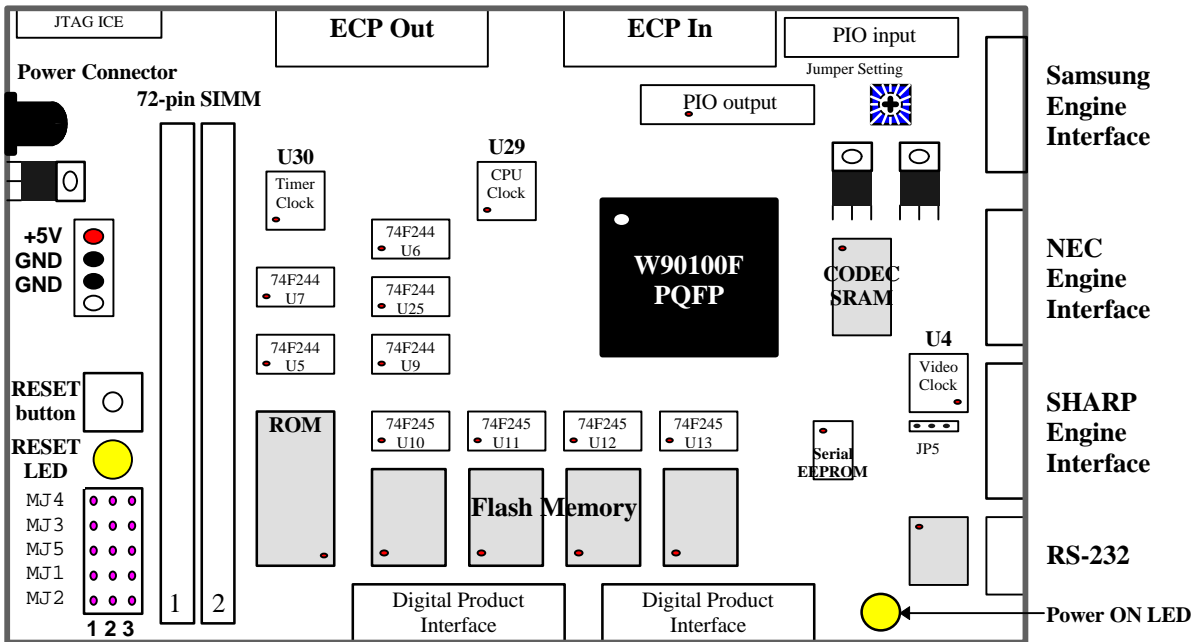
JTAG ICE

ECP Out

ECP In

PIO input

Jumper Setting

Samsung Engine Interface

Power Connector

72-pin SIMM

PIO output

U30

Timer Clock

U29

CPU Clock

+5V
GND
GND

74F244
U6

74F244
U7

74F244
U25

W90100F PQFP

CODEC SRAM

NEC Engine Interface

74F244
U5

74F244
U9

U4

Video Clock

RESET button

SHARP Engine Interface

ROM

74F245
U10

74F245
U11

74F245
U12

74F245
U13

Serial EEPROM

JP5

RESET LED

MJ4
MJ3
MJ5
MJ1
MJ2

1 2 3

Flash Memory

RS-232

1

2

Digital Product Interface

Digital Product Interface

Power ON LED